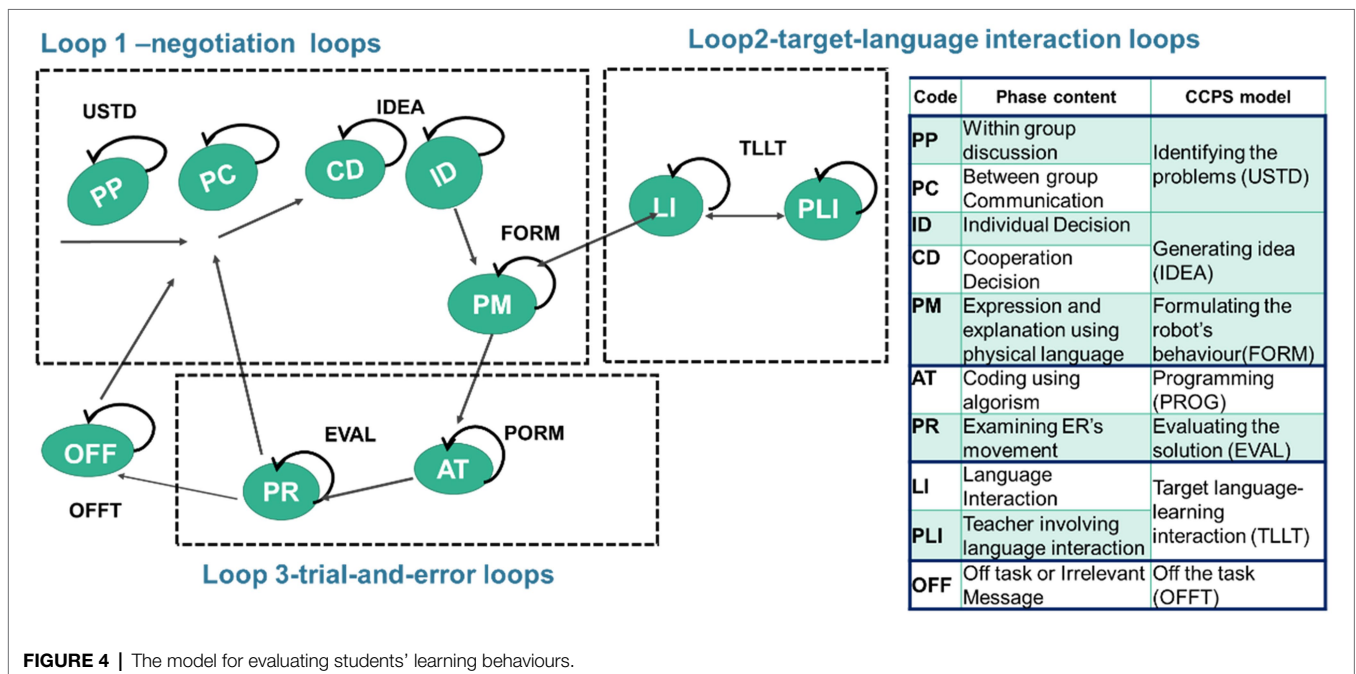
Loop 1 –negotiation loops

Loop2-target-language interaction loops

USTD

PP

PC

IDEA

CD

ID

FORM

PM

TLLT

LI

PLI

OFF

OFFT

EVAL

PR

PORM

AT

Loop 3-trial-and-error loops

| Code | Phase content | CCPS model |
|---|---|---|
| PP | Within group discussion | Identifying the problems (USTD) |
| PC | Between group Communication | |
| ID | Individual Decision | Generating idea (IDEA) |
| CD | Cooperation Decision | |
| PM | Expression and explanation using physical language | Formulating the robot's behaviour(FORM) |
| AT | Coding using algorism | Programming (PROG) |
| PR | Examining ER's movement | Evaluating the solution (EVAL) |
| LI | Language Interaction | Target language-learning interaction (TLLT) |
| PLI | Teacher involving language interaction | |
| OFF | Off task or Irrelevant Message | Off the task (OFFT) |

FIGURE 4 | The model for evaluating students' learning behaviours.